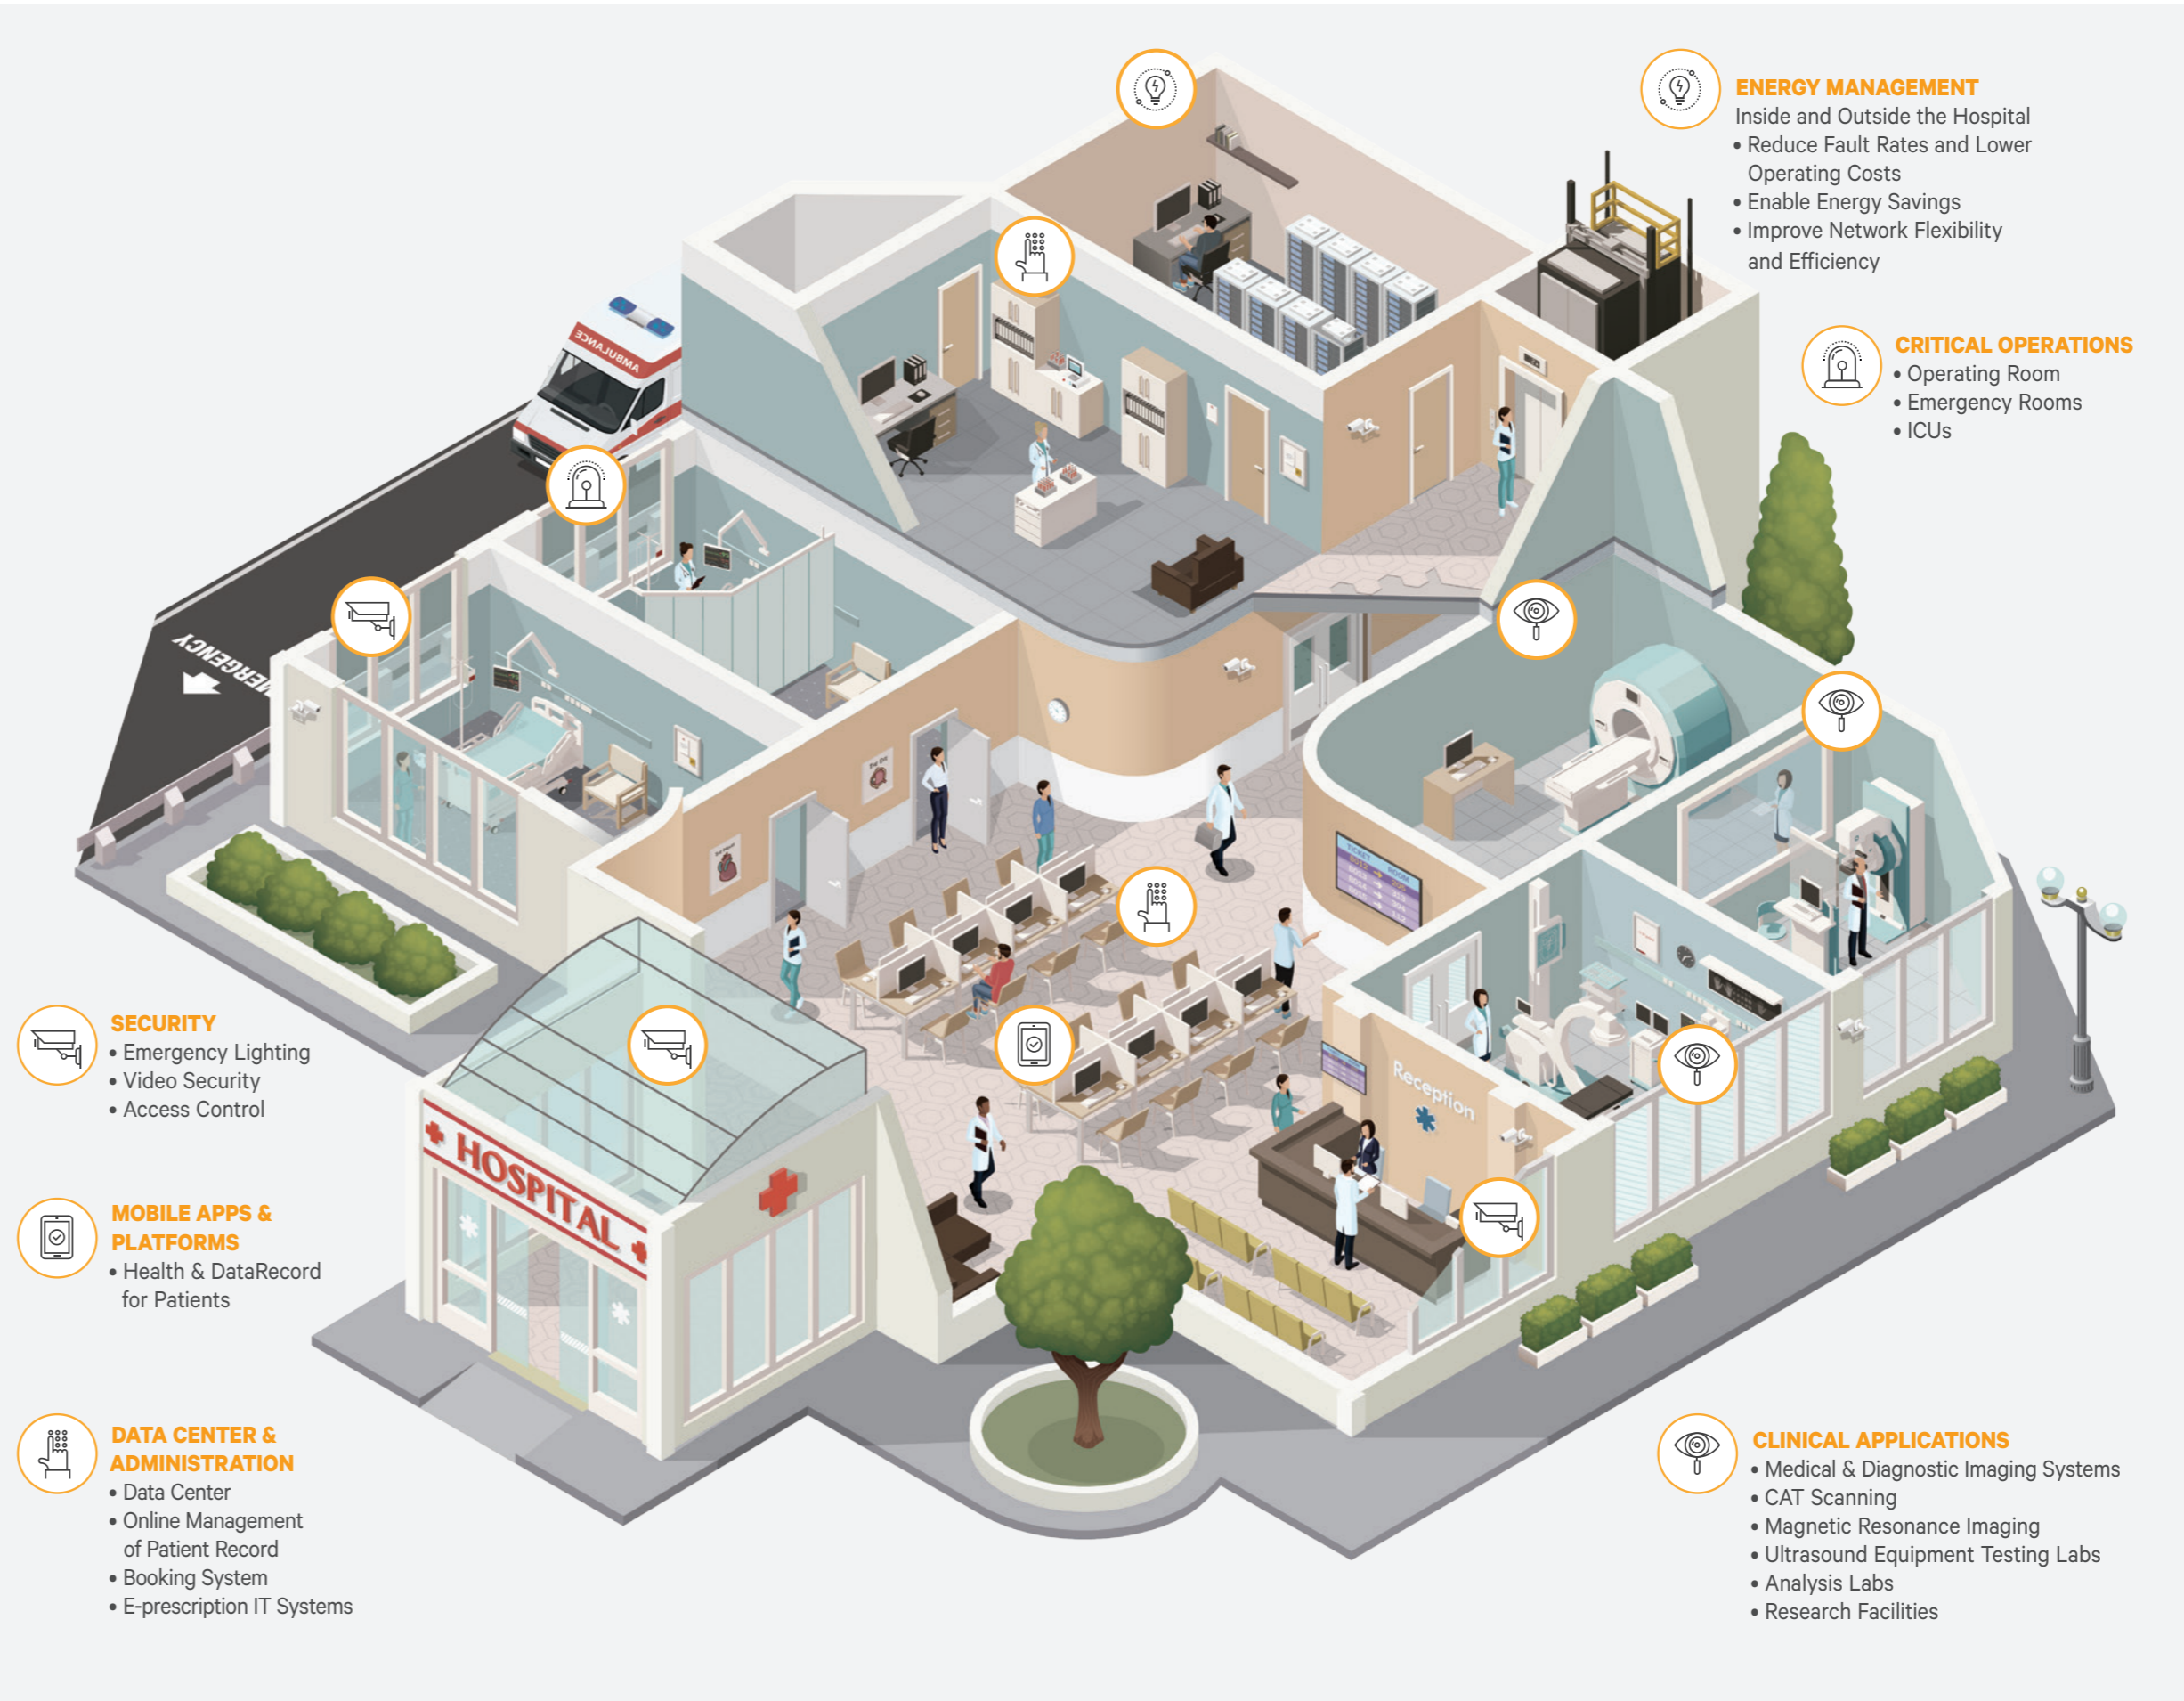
ENERGY MANAGEMENT
Inside and Outside the Hospital
• Reduce Fault Rates and Lower Operating Costs
• Enable Energy Savings
• Improve Network Flexibility and Efficiency

CRITICAL OPERATIONS
• Operating Room
• Emergency Rooms
• ICUs

AMBULANCE

EMERGENCY

Reception

HOSPITAL

SECURITY
• Emergency Lighting
• Video Security
• Access Control

MOBILE APPS & PLATFORMS
• Health & DataRecord for Patients

DATA CENTER & ADMINISTRATION
• Data Center
• Online Management of Patient Record
• Booking System
• E-prescription IT Systems

CLINICAL APPLICATIONS
• Medical & Diagnostic Imaging Systems
• CAT Scanning
• Magnetic Resonance Imaging
• Ultrasound Equipment Testing Labs
• Analysis Labs
• Research Facilities